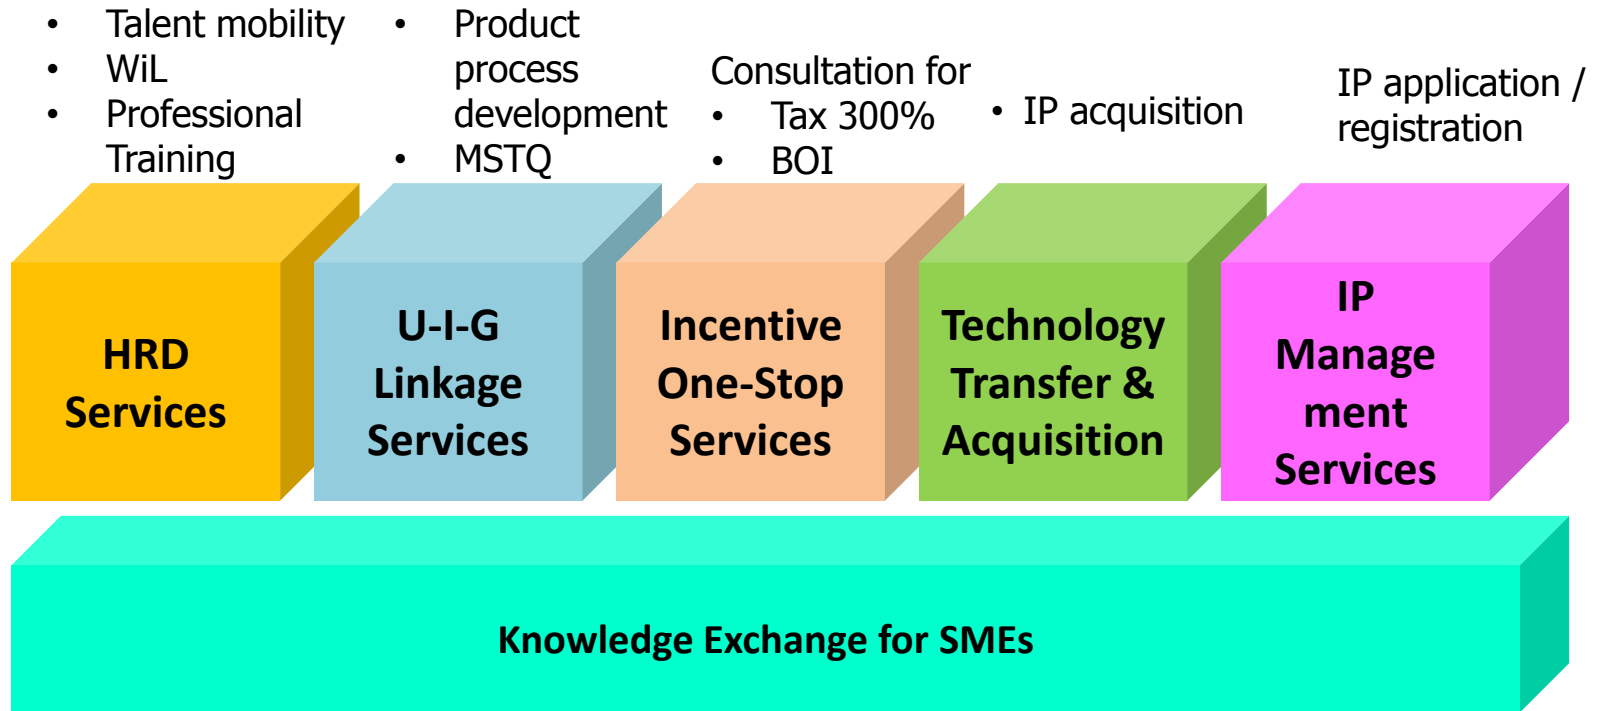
- Talent mobility
- WiL
- Professional Training

- Product process development
- MSTQ

Consultation for
- Tax 300%
- BOI

- IP acquisition

IP application / registration

HRD Services

U-I-G Linkage Services

Incentive One-Stop Services

Technology Transfer & Acquisition

IP Manage ment Services

Knowledge Exchange for SMEs